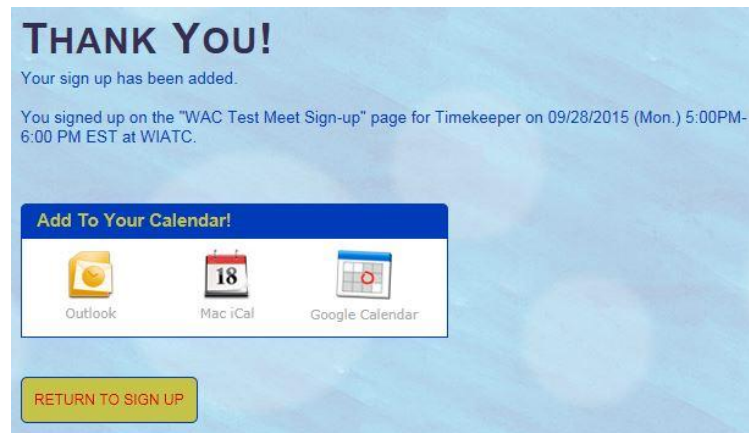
THANK YOU!

Your sign up has been added.

You signed up on the "WAC Test Meet Sign-up" page for Timekeeper on 09/28/2015 (Mon.) 5:00PM-6:00 PM EST at WIATC.

Add To Your Calendar!

18

Outlook

Mac iCal

Google Calendar

RETURN TO SIGN UP